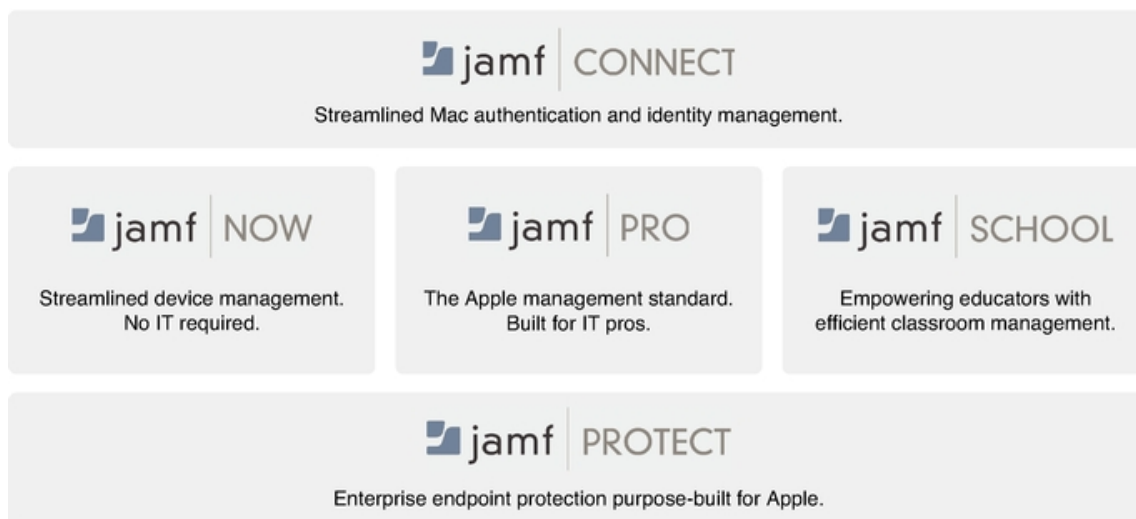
jamf | CONNECT

Streamlined Mac authentication and identity management.

jamf | NOW

Streamlined device management. No IT required.

jamf | PRO

The Apple management standard. Built for IT pros.

jamf | SCHOOL

Empowering educators with efficient classroom management.

jamf | PROTECT

Enterprise endpoint protection purpose-built for Apple.